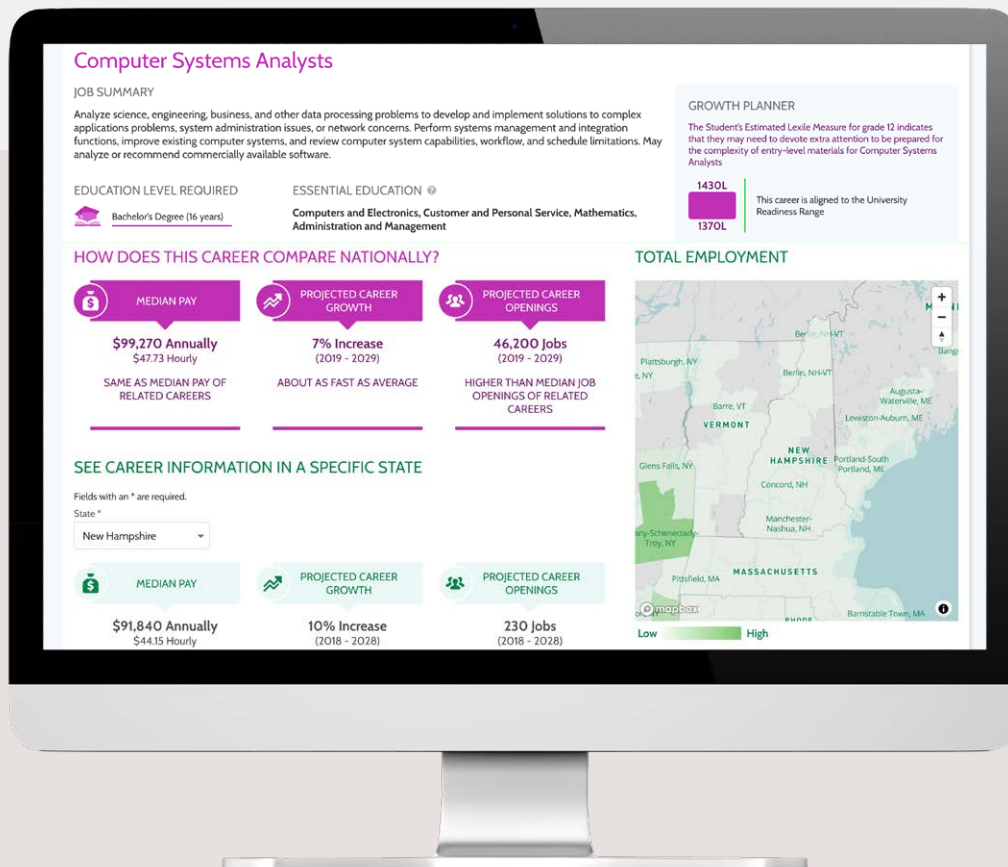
Computer Systems Analysts

JOB SUMMARY

Analyze science, engineering, business, and other data processing problems to develop and implement solutions to complex applications problems, system administration issues, or network concerns. Perform systems management and integration functions, improve existing computer systems, and review computer system capabilities, workflow, and schedule limitations. May analyze or recommend commercially available software.

EDUCATION LEVEL REQUIRED

Bachelor's Degree (16 years)

ESSENTIAL EDUCATION

Computers and Electronics, Customer and Personal Service, Mathematics, Administration and Management

GROWTH PLANNER

The Student's Estimated Lexile Measure for grade 12 indicates that they may need to devote extra attention to be prepared for the complexity of entry-level materials for Computer Systems Analysts

1430L

1370L

This career is aligned to the University Readiness Range

HOW DOES THIS CAREER COMPARE NATIONALLY?

MEDIAN PAY

$99,270 Annually
$47.73 Hourly

SAME AS MEDIAN PAY OF RELATED CAREERS

PROJECTED CAREER GROWTH

7% Increase
(2019 - 2029)

ABOUT AS FAST AS AVERAGE

PROJECTED CAREER OPENINGS

46,200 Jobs
(2019 - 2029)

HIGHER THAN MEDIAN JOB OPENINGS OF RELATED CAREERS

TOTAL EMPLOYMENT

Berlin, NH-VT
Bango
Plattsburgh, NY
, NY
Berlin, NH-VT
Augusta-Waterville, ME
Barre, VT
VERMONT
Lewiston-Auburn, ME
NEW HAMPSHIRE
Portland-South Portland, ME
Glens Falls, NY
Concord, NH
Manchester-Nashua, NH
any-Schenectady-Troy, NY
MASSACHUSETTS
Pittsfield, MA
mapbox
RHODE
Barnstable Town, MA
Low
High

SEE CAREER INFORMATION IN A SPECIFIC STATE

Fields with an * are required.
State *
New Hampshire

MEDIAN PAY

$91,840 Annually
$44.15 Hourly

PROJECTED CAREER GROWTH

10% Increase
(2018 - 2028)

PROJECTED CAREER OPENINGS

230 Jobs
(2018 - 2028)